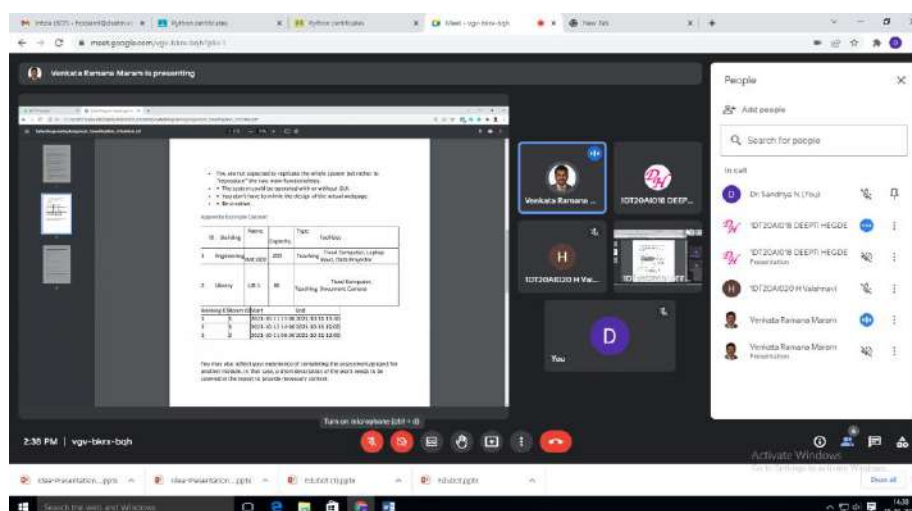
Inbox (657) - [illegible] | Python certificates | Python certificates | Meet - vgv-bkra-bgh | New Tab

meet.google.com/vgv-bkra-bgh

Venkata Ramana Marem is presenting

• You are not supposed to replicate the whole system but rather to "showcase" the two new functionalities.
• The system could be operated with or without GUI.
• You don't have to mimic the design of the actual webpage.
• Be creative.

Appendix Example Content

| ID | Building | Name | Capacity | Type | Facilities |
|---|---|---|---|---|---|
| 1 | Engineering | Aud 001 | 200 | Teaching | Fixed Computer, Laptop input, Data Projector |
| 2 | Library | LIB 1 | 30 | Teaching | Fixed Computer, Document Camera |

| booking ID | Room ID | Start | End |
|---|---|---|---|
| 1 | 1 | 2021-10-11 11:00 | 2021-10-11 12:00 |
| 2 | 1 | 2021-10-12 13:00 | 2021-10-12 15:00 |
| 3 | 2 | 2021-10-11 09:00 | 2021-10-11 12:00 |

You may also adjust your experience of completing the assignment/project for another module. In that case, a short description of the work needs to be covered in the report to provide necessary context.

Venkata Ramana ...

1DT20AI018 DEEP...

1DT20AI020 H Vai...

You

People

Add people

Search for people

In call

Dr Sandhya N (You)

1DT20AI018 DEEPTI HEGDE

1DT20AI018 DEEPTI HEGDE
Presentation

1DT20AI020 H Vaishnavi

Venkata Ramana Marem

Venkata Ramana Marem
Presentation

Turn on microphone (ctrl + d)

2:38 PM | vgv-bkra-bgh

Activate Windows
Go to Settings to activate Windows.

idea-presentation...pptx | idea-presentation...pptx | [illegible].pptx | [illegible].pptx

Show all

Search the web and Windows

14:38